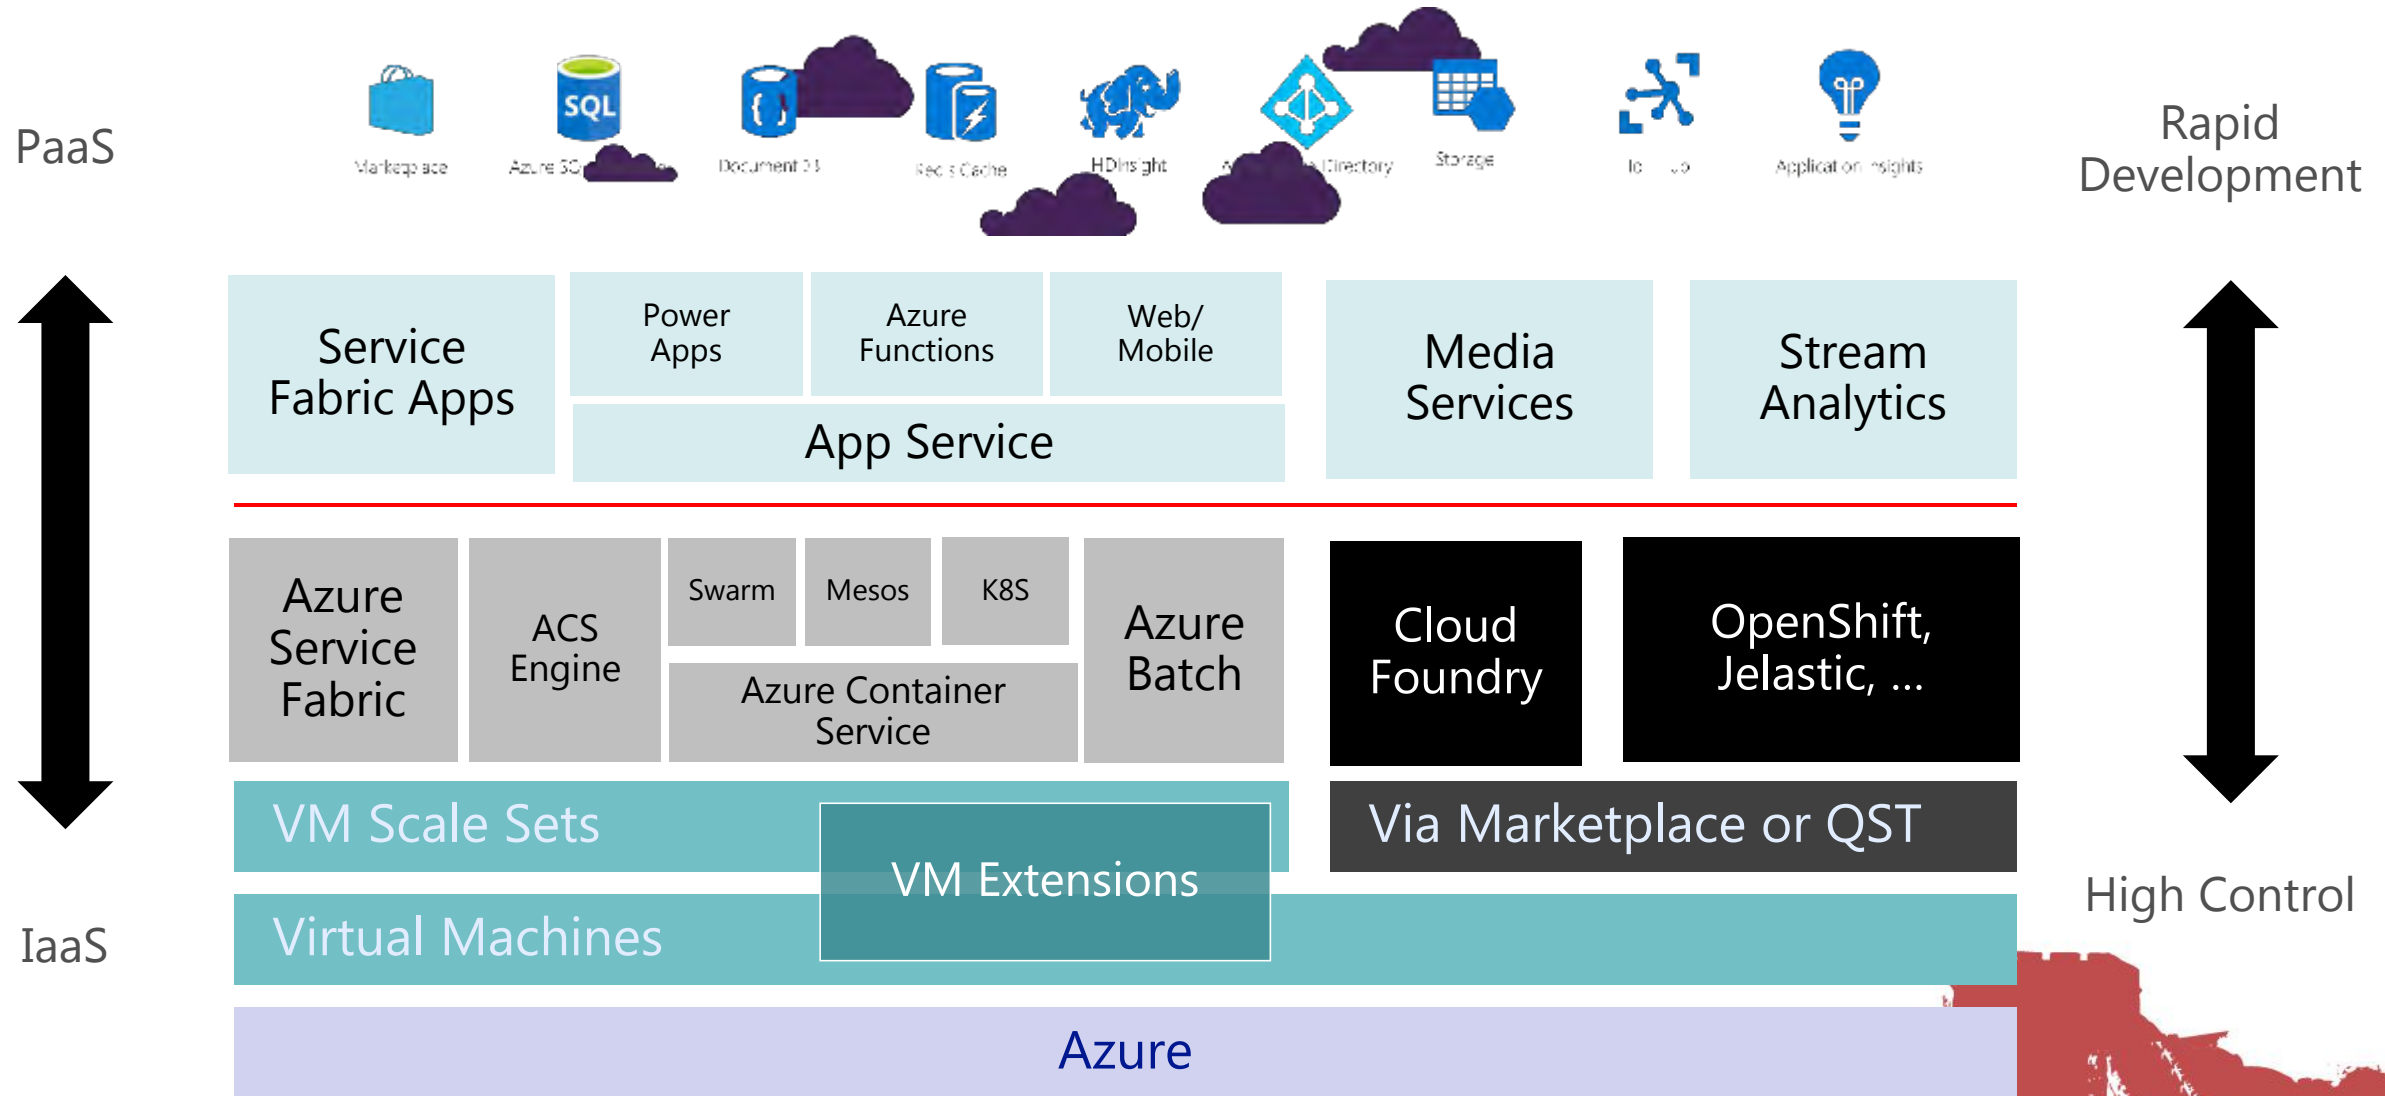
PaaS

Marketplace Azure SQL Document DB Redis Cache HDInsight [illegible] Directory Storage Io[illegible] Application Insights

Rapid Development

Service Fabric Apps

Power Apps

Azure Functions

Web/ Mobile

App Service

Media Services

Stream Analytics

Azure Service Fabric

ACS Engine

Swarm

Mesos

K8S

Azure Container Service

Azure Batch

Cloud Foundry

OpenShift, Jelastic, ...

VM Scale Sets

VM Extensions

Via Marketplace or QST

Virtual Machines

High Control

IaaS

Azure